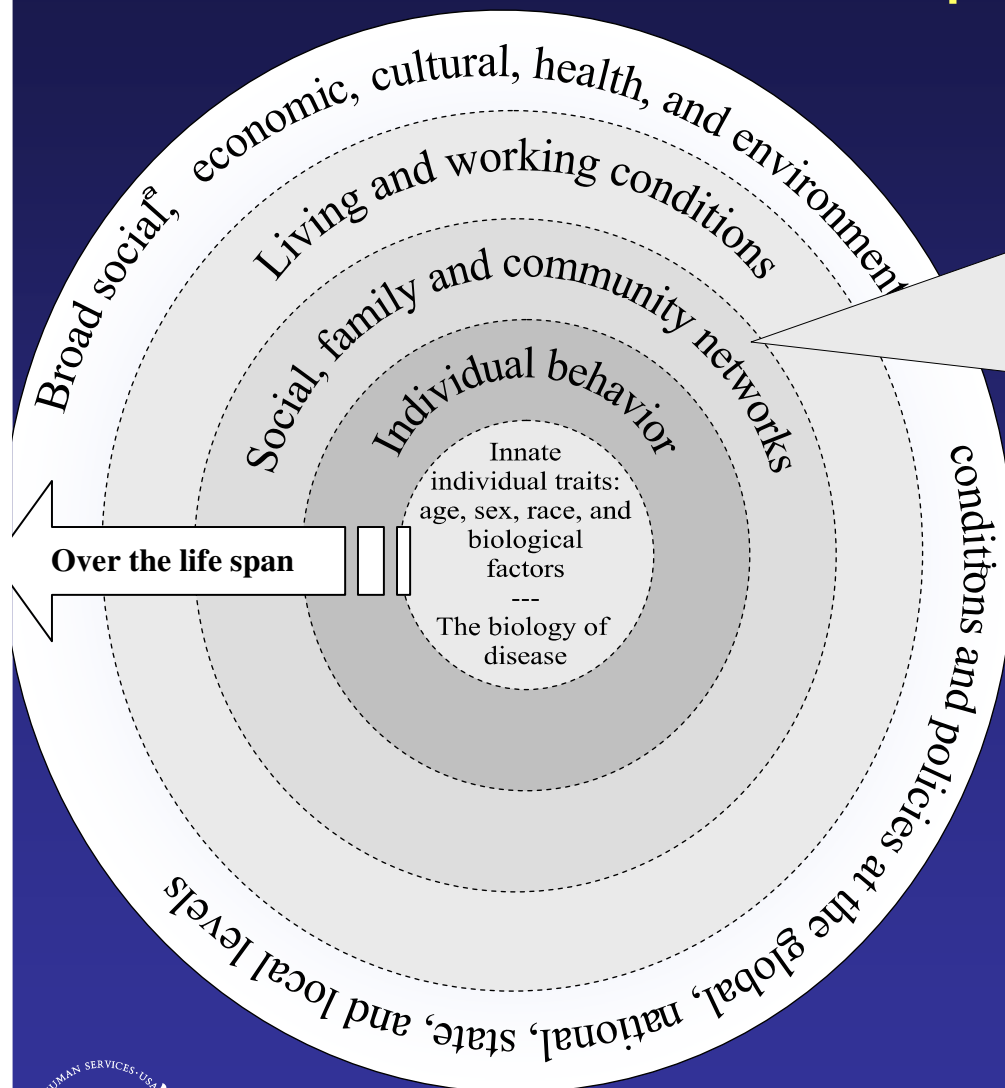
Broad social, economic, cultural, health, and environment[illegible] conditions and policies at the global, national, state, and local levels

Living and working conditions

Social, family and community networks

Individual behavior

Innate individual traits: age, sex, race, and biological factors
---
The biology of disease

Over the life span

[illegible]MAN SERVICES·USA